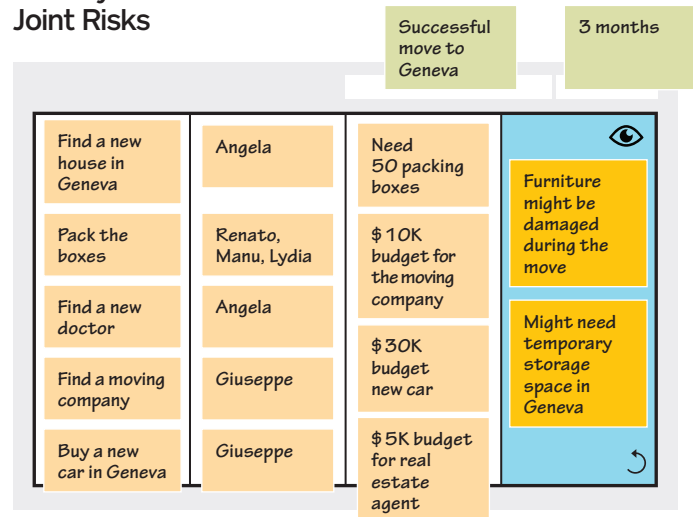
Joint Risks

Successful move to Geneva

3 months

Find a new house in Geneva

Pack the boxes

Find a new doctor

Find a moving company

Buy a new car in Geneva

Angela

Renato, Manu, Lydia

Angela

Giuseppe

Giuseppe

Need 50 packing boxes

$ 10K budget for the moving company

$ 30K budget new car

$ 5K budget for real estate agent

Furniture might be damaged during the move

Might need temporary storage space in Geneva